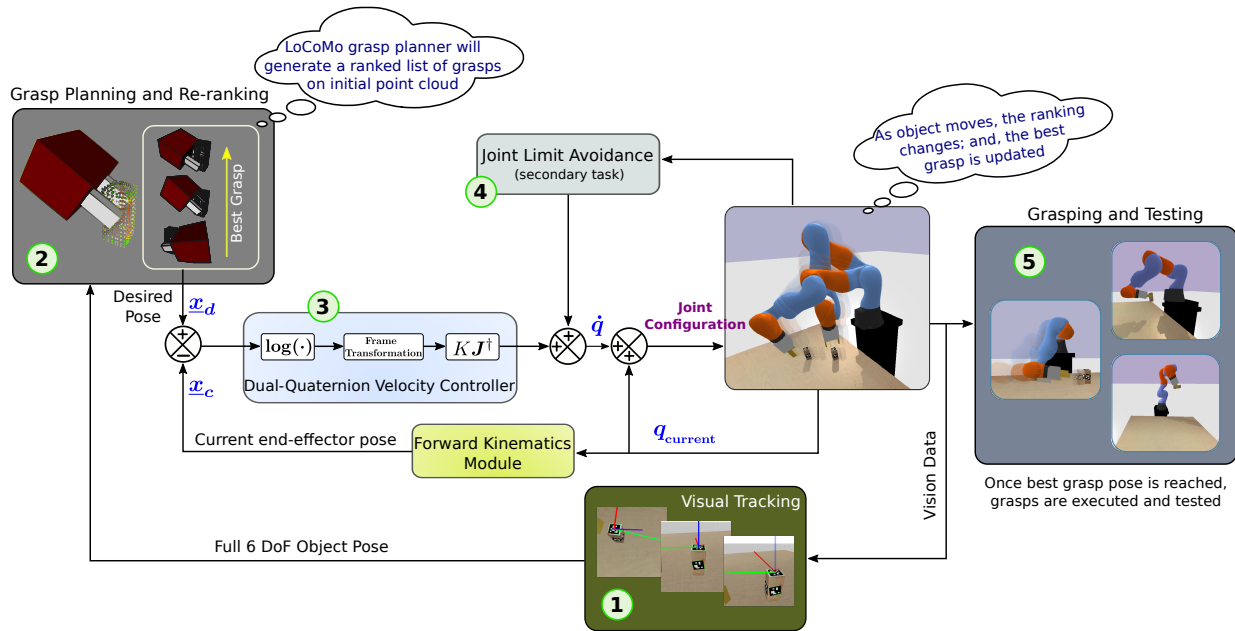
LoCoMo grasp planner will generate a ranked list of grasps on initial point cloud

Grasp Planning and Re-ranking

Best Grasp

2

As object moves, the ranking changes; and, the best grasp is updated

Joint Limit Avoidance
(secondary task)

4

Grasping and Testing

5

Desired Pose

$\underline{x}_d$

3

$+$

$-$

$\log(\cdot)$

Frame Transformation

$KJ^{\dagger}$

Dual-Quaternion Velocity Controller

$+$

$+$

$\dot{q}$

$+$

$+$

Joint Configuration

$\underline{x}_c$

Current end-effector pose

Forward Kinematics Module

$q_{\text{current}}$

Vision Data

Once best grasp pose is reached, grasps are executed and tested

Visual Tracking

Full 6 DoF Object Pose

1